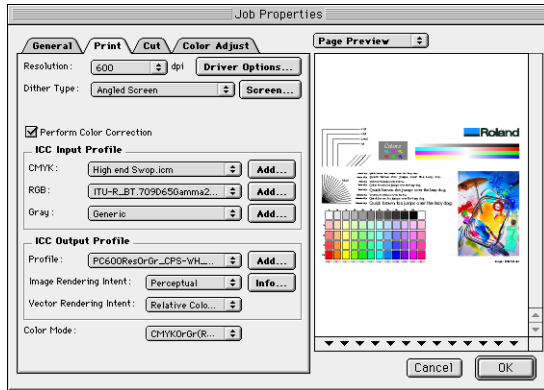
Job Properties

General Print Cut Color Adjust

Resolution: 600 dpi Driver Options...

Dither Type: Angled Screen Screen...

Perform Color Correction

ICC Input Profile

CMYK: High end Swop.icm Add...

RGB: ITU-R_BT.709D65Gamma2... Add...

Gray: Generic Add...

ICC Output Profile

Profile: PC600ResOrGr_CPS-WH_... Add...

Image Rendering Intent: Perceptual Info...

Vector Rendering Intent: Relative Colo...

Color Mode: CMYKOrGr(R...

Page Preview

Roland

Cancel OK